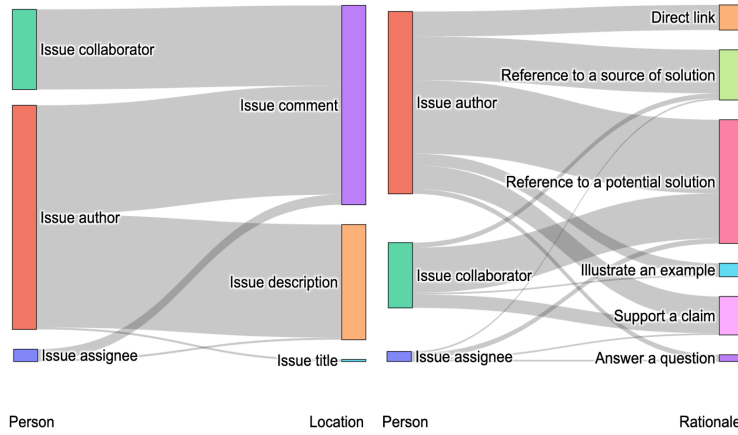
Issue collaborator

Issue author

Issue assignee

Issue comment

Issue description

Issue title

Person

Location

Issue author

Issue collaborator

Issue assignee

Direct link

Reference to a source of solution

Reference to a potential solution

Illustrate an example

Support a claim

Answer a question

Person

Rationale